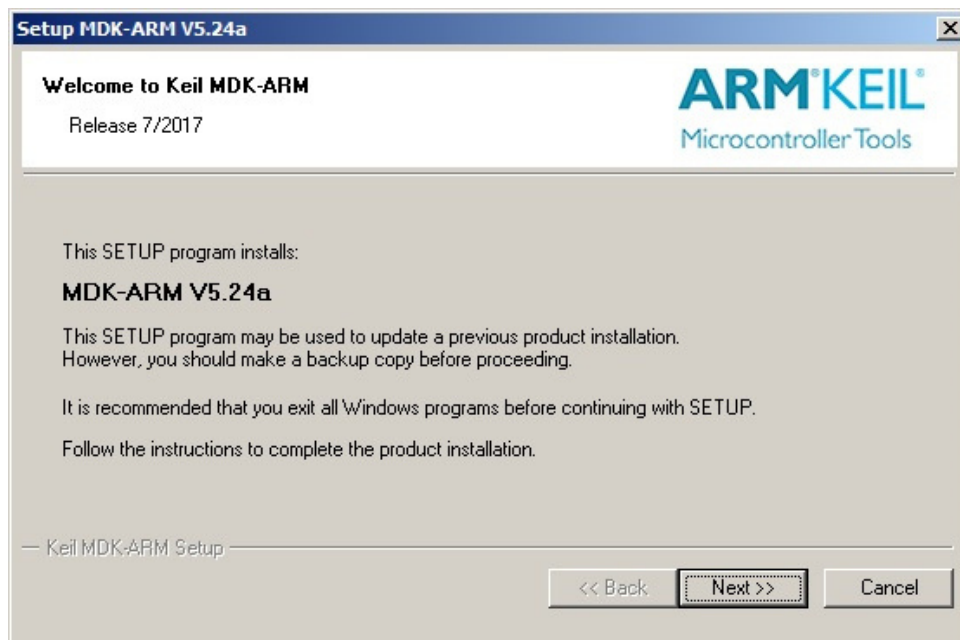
Setup MDK-ARM V5.24a

Welcome to Keil MDK-ARM

Release 7/2017

ARM®KEIL®
Microcontroller Tools

This SETUP program installs:

MDK-ARM V5.24a

This SETUP program may be used to update a previous product installation. However, you should make a backup copy before proceeding.

It is recommended that you exit all Windows programs before continuing with SETUP.

Follow the instructions to complete the product installation.

Keil MDK-ARM Setup

<< Back
Next >>
Cancel